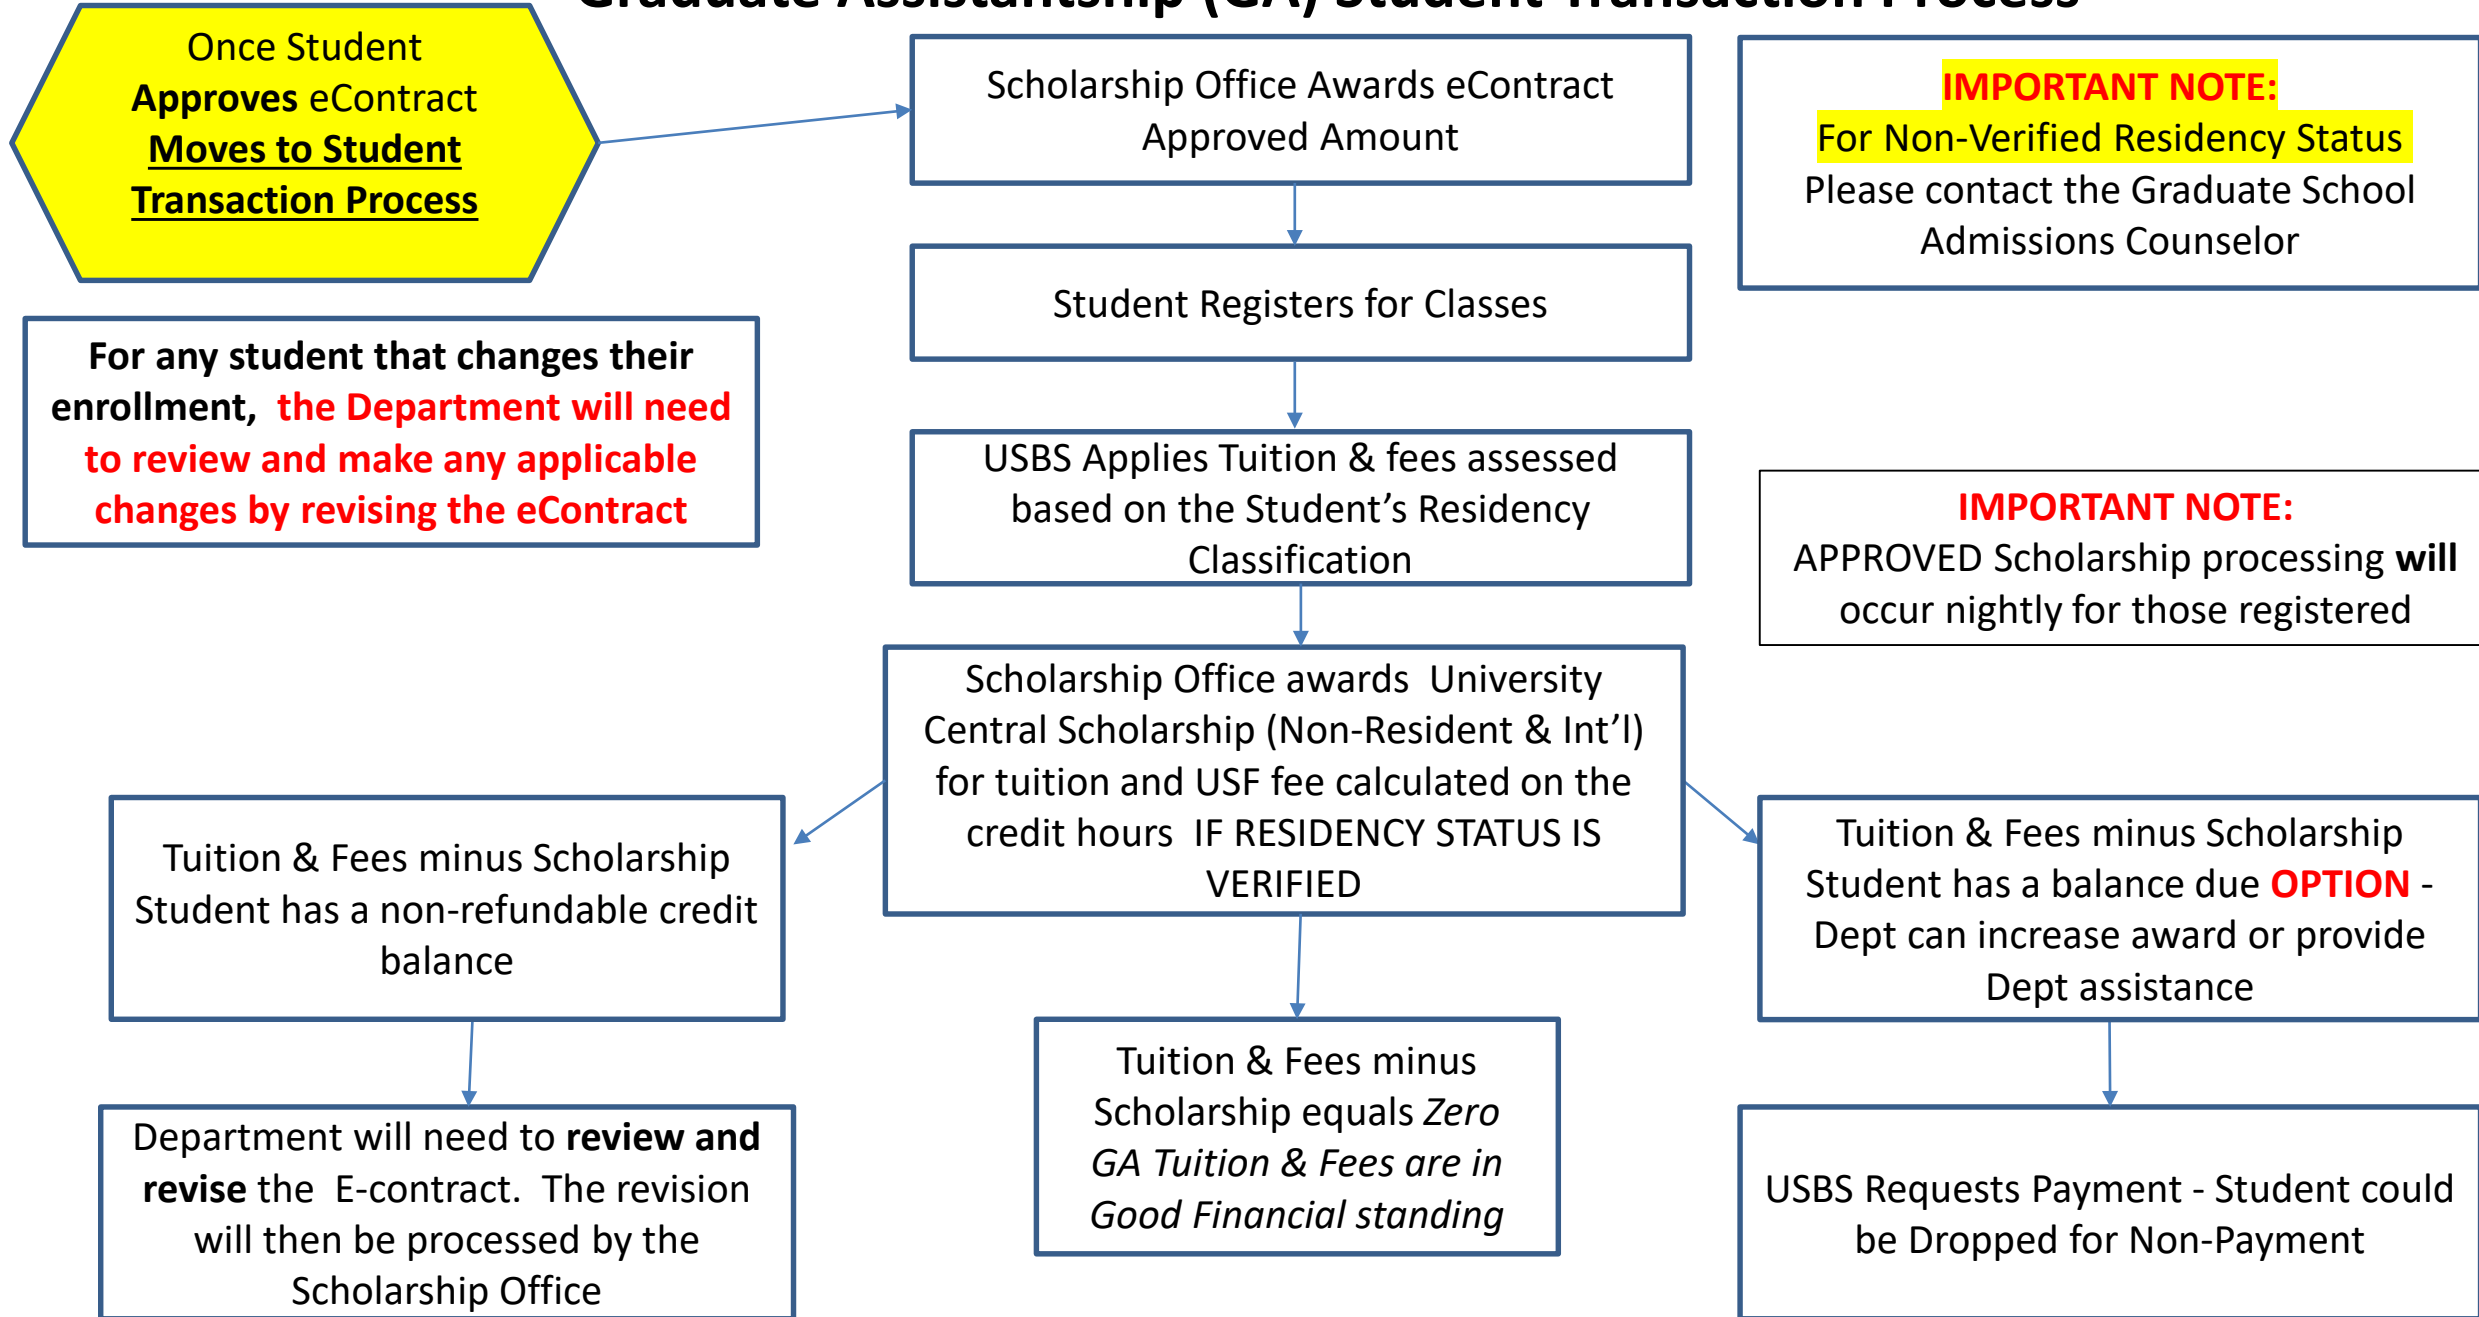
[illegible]

Once Student Approves eContract Moves to Student Transaction Process

Scholarship Office Awards eContract Approved Amount

IMPORTANT NOTE:
For Non-Verified Residency Status
Please contact the Graduate School Admissions Counselor

Student Registers for Classes

For any student that changes their enrollment, the Department will need to review and make any applicable changes by revising the eContract

USBS Applies Tuition & fees assessed based on the Student's Residency Classification

IMPORTANT NOTE:
APPROVED Scholarship processing will occur nightly for those registered

Scholarship Office awards University Central Scholarship (Non-Resident & Int'l) for tuition and USF fee calculated on the credit hours IF RESIDENCY STATUS IS VERIFIED

Tuition & Fees minus Scholarship Student has a non-refundable credit balance

Tuition & Fees minus Scholarship Student has a balance due OPTION - Dept can increase award or provide Dept assistance

Tuition & Fees minus Scholarship equals Zero GA Tuition & Fees are in Good Financial standing

Department will need to review and revise the E-contract. The revision will then be processed by the Scholarship Office

USBS Requests Payment - Student could be Dropped for Non-Payment